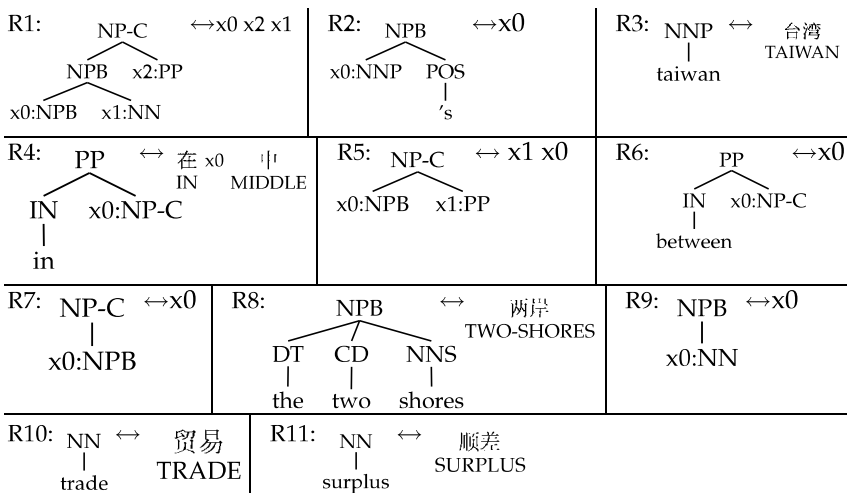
R1: NP-C $\leftrightarrow$x0 x2 x1
NPB x2:PP
x0:NPB x1:NN

R2: NPB $\leftrightarrow$x0
x0:NNP POS
's

R3: NNP $\leftrightarrow$ 台湾
TAIWAN
taiwan

R4: PP $\leftrightarrow$ 在 x0 中
IN MIDDLE
IN x0:NP-C
in

R5: NP-C $\leftrightarrow$ x1 x0
x0:NPB x1:PP

R6: PP $\leftrightarrow$x0
IN x0:NP-C
between

R7: NP-C $\leftrightarrow$x0
x0:NPB

R8: NPB $\leftrightarrow$ 两岸
TWO-SHORES
DT CD NNS
the two shores

R9: NPB $\leftrightarrow$x0
x0:NN

R10: NN $\leftrightarrow$ 贸易
TRADE
trade

R11: NN $\leftrightarrow$ 顺差
SURPLUS
surplus